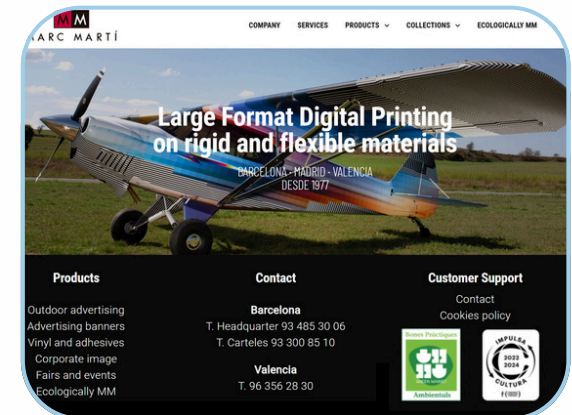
MM
ARC MARTÍ

COMPANY SERVICES PRODUCTS ⌄ COLLECTIONS ⌄ ECOLOGICALLY MM

Large Format Digital Printing on rigid and flexible materials

BARCELONA - MADRID - VALENCIA
DESDE 1977

Products

Outdoor advertising
Advertising banners
Vinyl and adhesives
Corporate image
Fairs and events
Ecologically MM

Contact

Barcelona
T. Headquarter 93 485 30 06
T. Carteles 93 300 85 10

Valencia
T. 96 356 28 30

Customer Support

Contact
Cookies policy

Bones Pràctiques
GREEN MARKET
Ambientals

IMPULSA
2022
2024
CULTURA